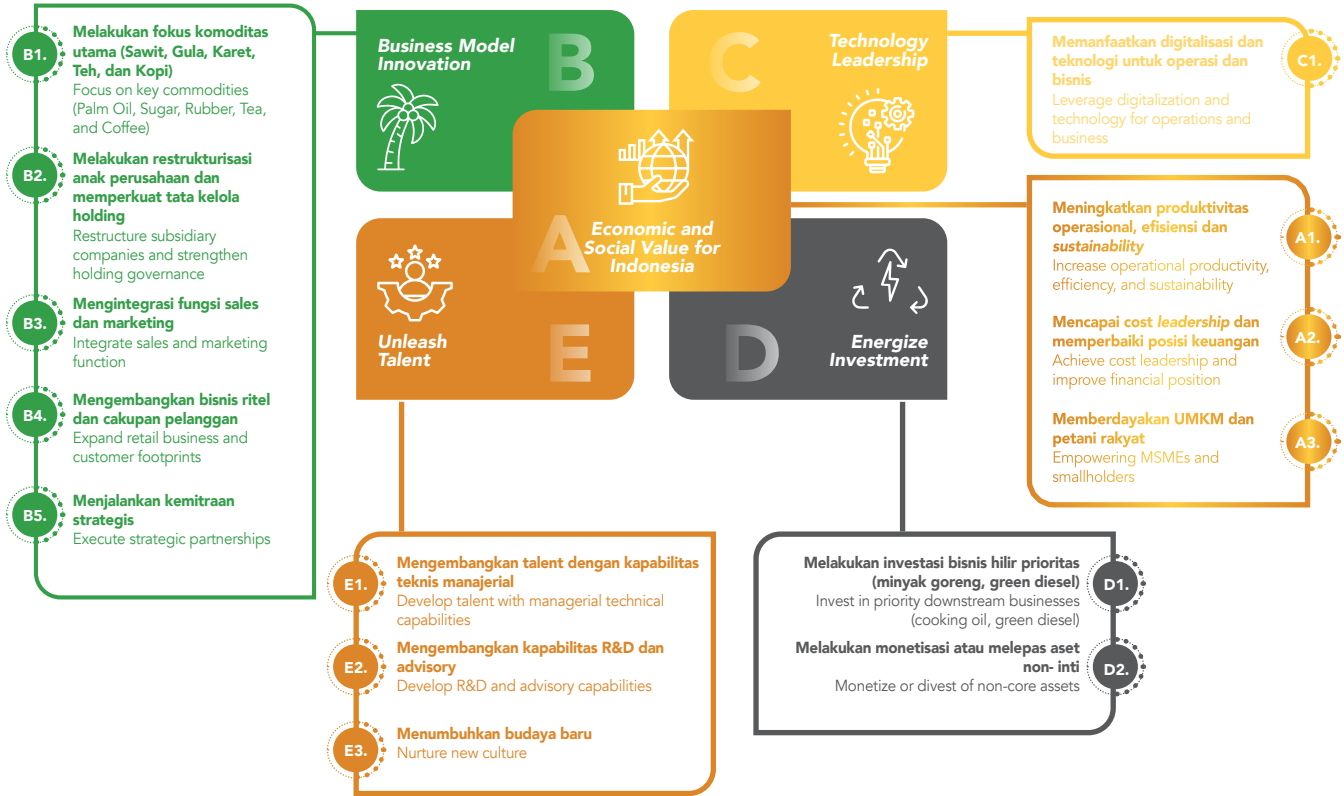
B1. Melakukan fokus komoditas utama (Sawit, Gula, Karet, Teh, dan Kopi)
Focus on key commodities (Palm Oil, Sugar, Rubber, Tea, and Coffee)

B2. Melakukan restrukturisasi anak perusahaan dan memperkuat tata kelola holding
Restructure subsidiary companies and strengthen holding governance

B3. Mengintegrasi fungsi sales dan marketing
Integrate sales and marketing function

B4. Mengembangkan bisnis ritel dan cakupan pelanggan
Expand retail business and customer footprints

B5. Menjalankan kemitraan strategis
Execute strategic partnerships

Business Model Innovation B

C Technology Leadership

Economic and Social Value for Indonesia A

Unleash Talent E

D Energize Investment

C1. Memanfaatkan digitalisasi dan teknologi untuk operasi dan bisnis
Leverage digitalization and technology for operations and business

A1. Meningkatkan produktivitas operasional, efisiensi dan sustainability
Increase operational productivity, efficiency, and sustainability

A2. Mencapai cost leadership dan memperbaiki posisi keuangan
Achieve cost leadership and improve financial position

A3. Memberdayakan UMKM dan petani rakyat
Empowering MSMEs and smallholders

E1. Mengembangkan talent dengan kapabilitas teknis manajerial
Develop talent with managerial technical capabilities

E2. Mengembangkan kapabilitas R&D dan advisory
Develop R&D and advisory capabilities

E3. Menumbuhkan budaya baru
Nurture new culture

D1. Melakukan investasi bisnis hilir prioritas (minyak goreng, green diesel)
Invest in priority downstream businesses (cooking oil, green diesel)

D2. Melakukan monetisasi atau melepas aset non- inti
Monetize or divest of non-core assets